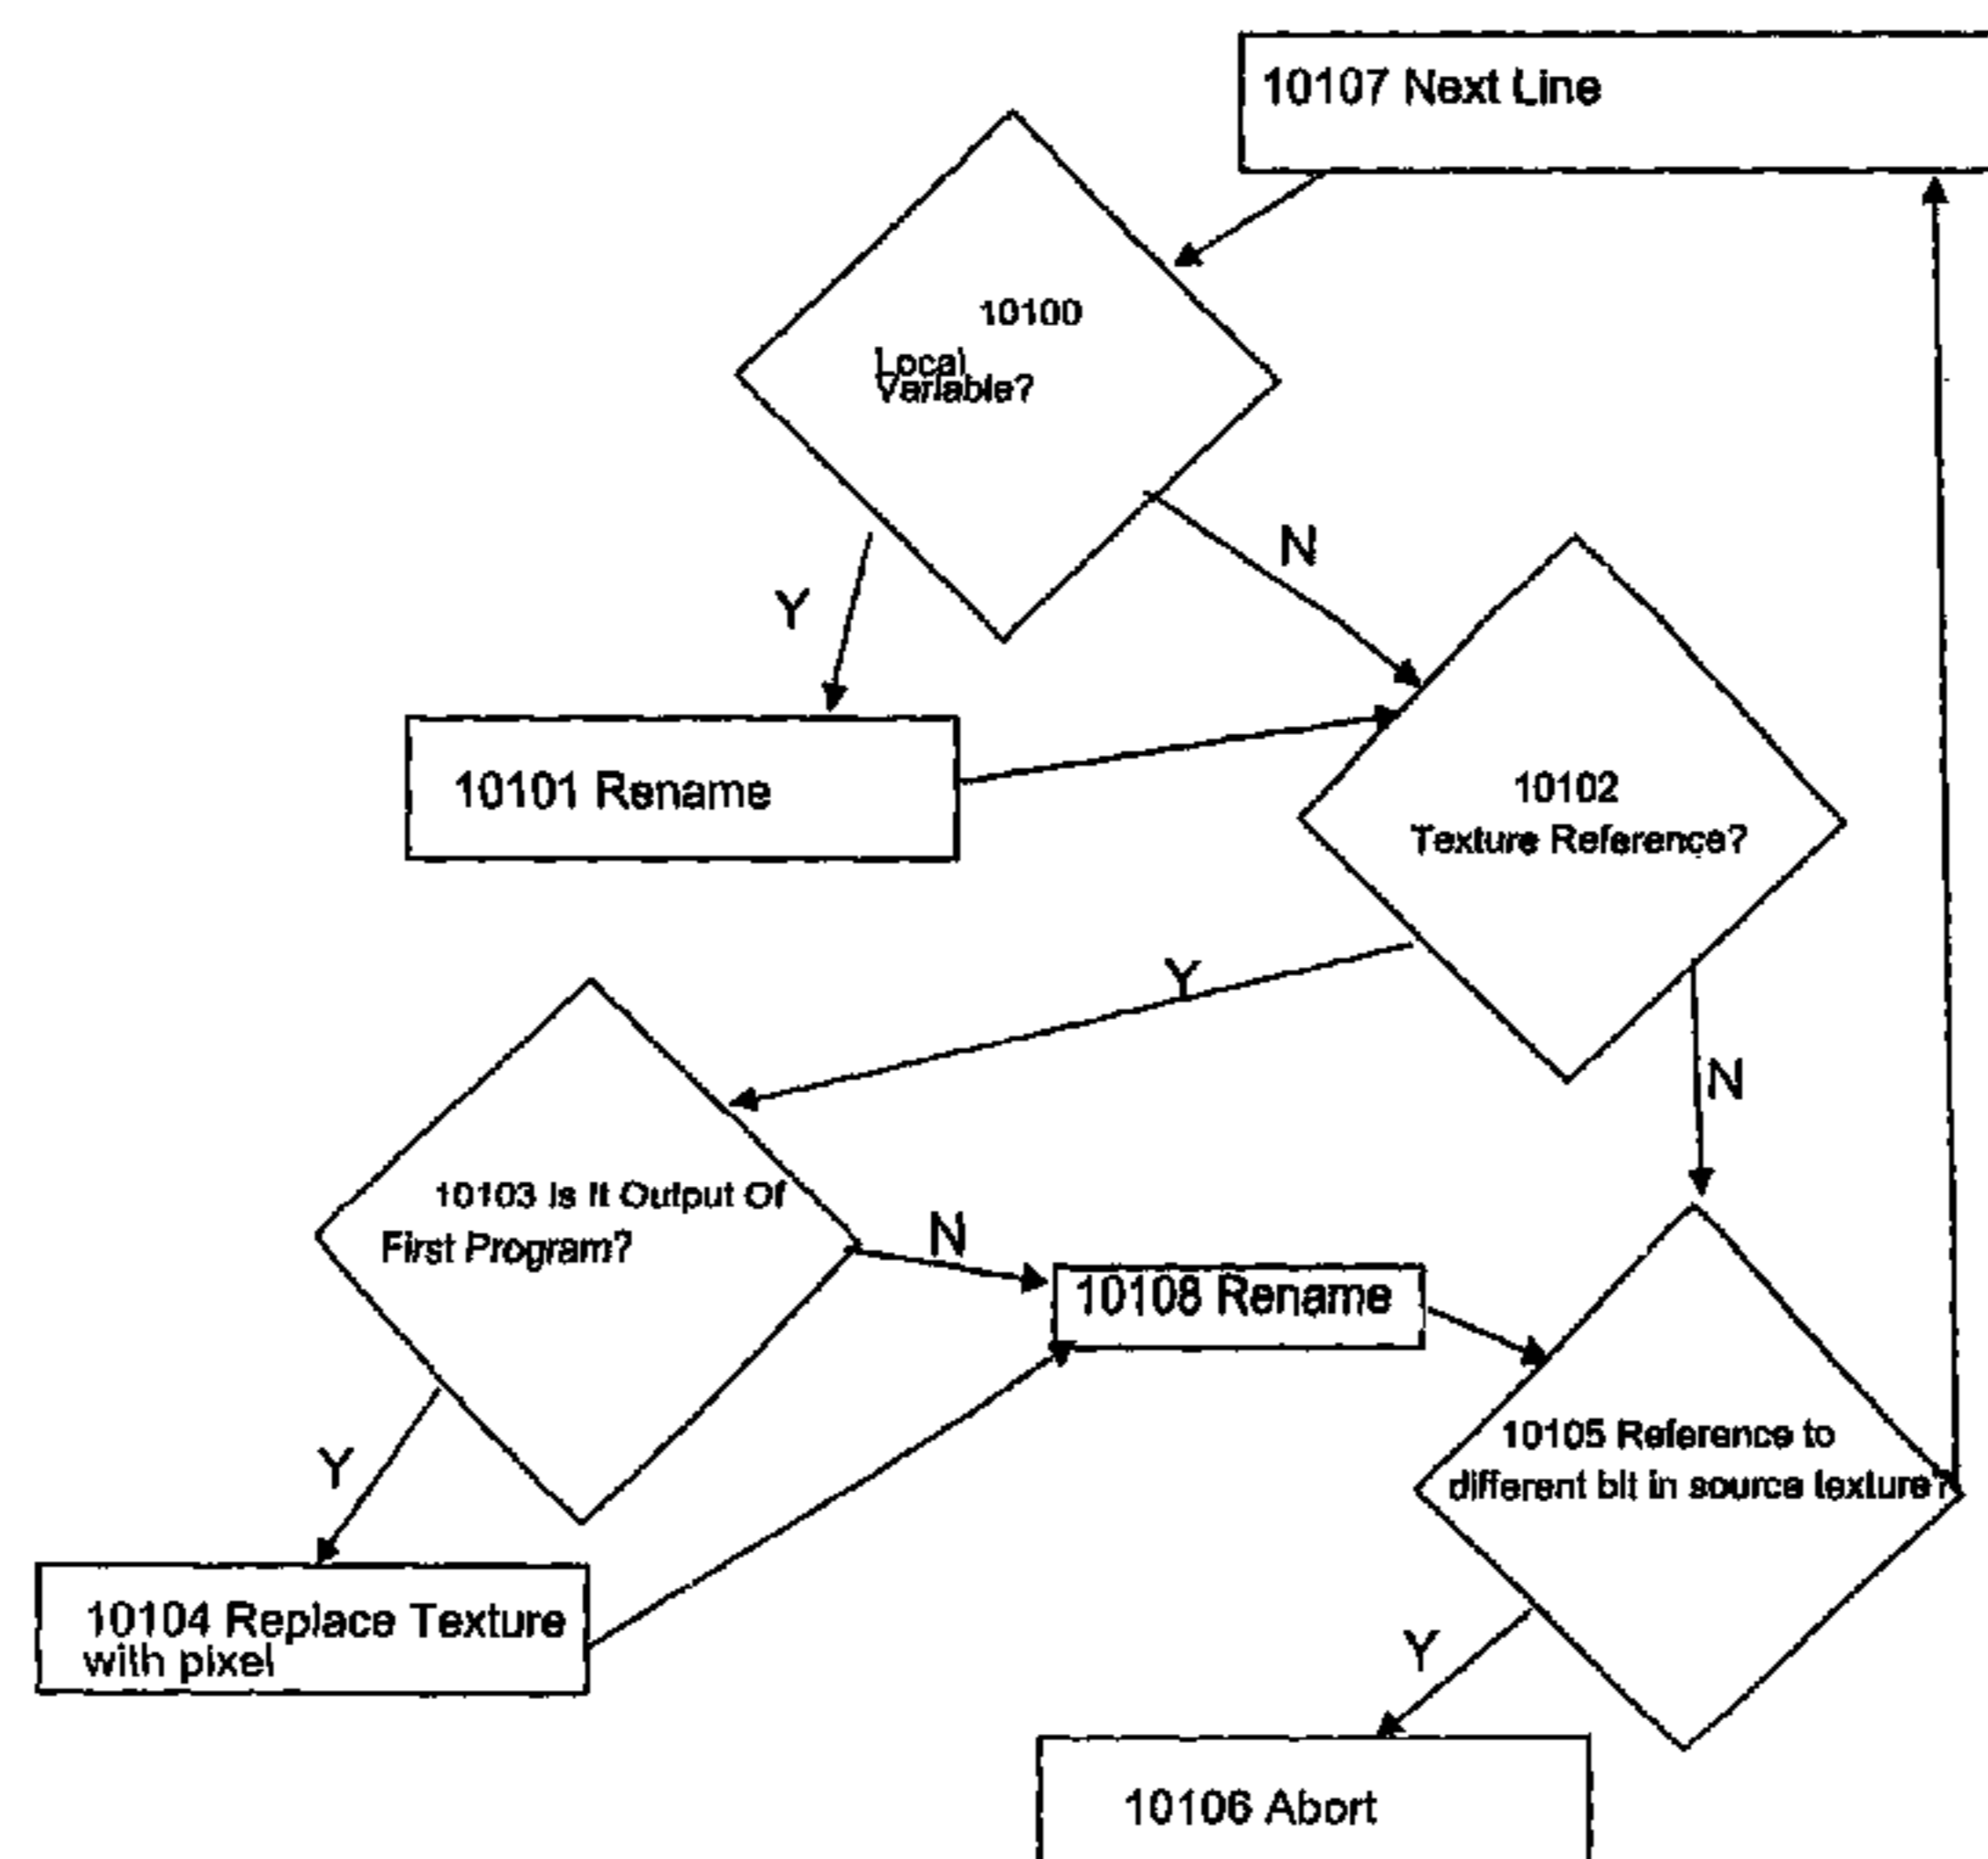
10107 Next Line

10100
Local Variable?

N

Y

10101 Rename

10102
Texture Reference?

Y

N

10103 Is It Output Of First Program?

N

10108 Rename

Y

10105 Reference to different bit in source texture?

10104 Replace Texture with pixel

Y

10106 Abort